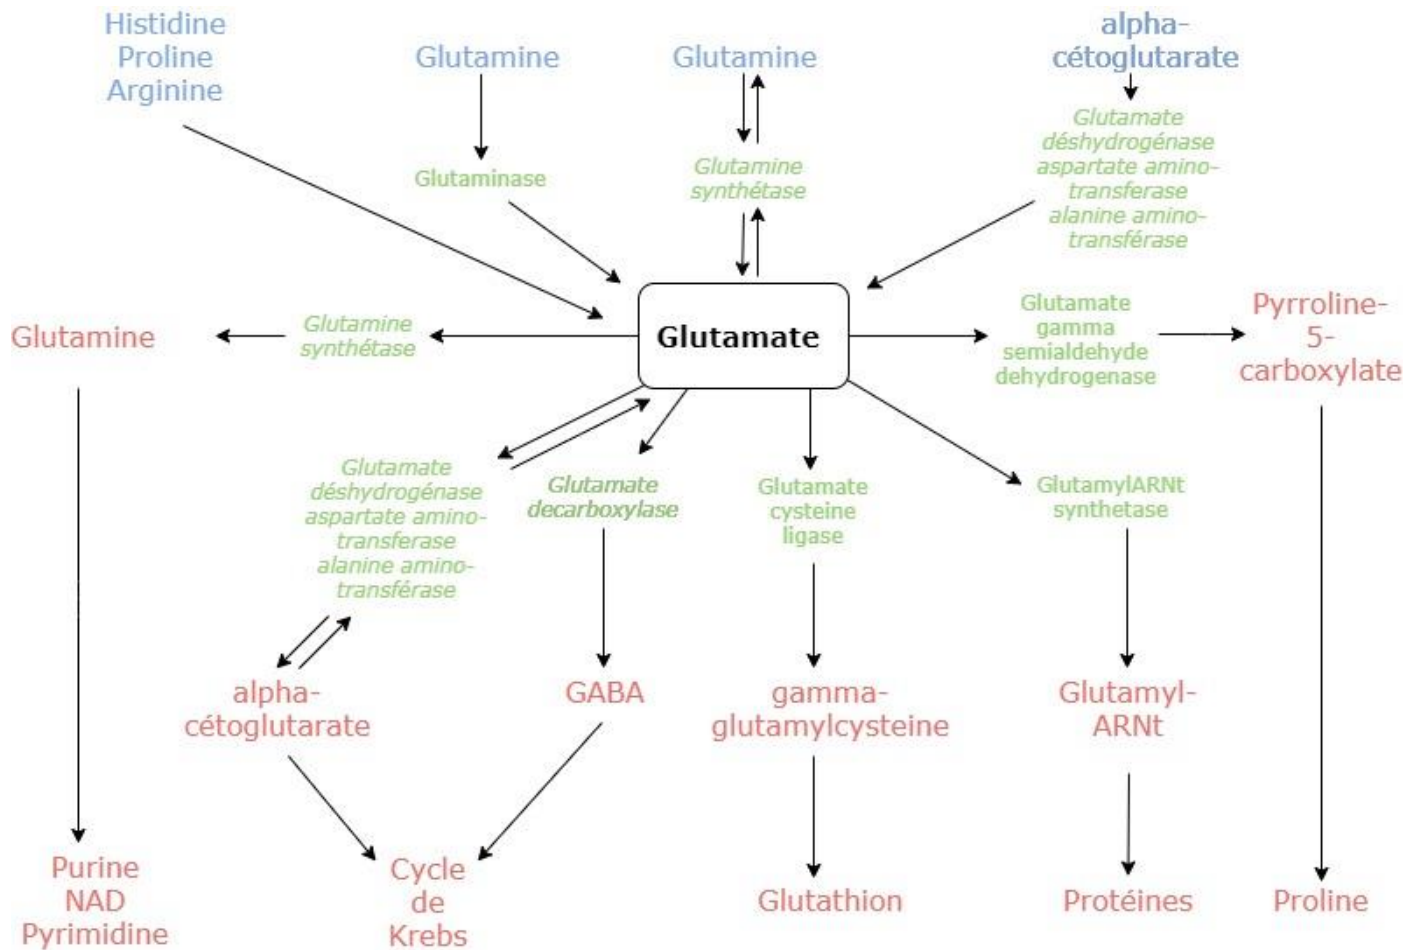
Histidine
Proline
Arginine

Glutamine

Glutaminase

Glutamine

Glutamine synthétase

alpha-cétoglutarate

Glutamate déshydrogénase aspartate amino-transferase alanine amino-transférase

Glutamine

Glutamine synthétase

Glutamate

Glutamate gamma semialdehyde dehydrogenase

Pyrroline-5-carboxylate

Glutamate déshydrogénase aspartate amino-transferase alanine amino-transférase

Glutamate decarboxylase

Glutamate cysteine ligase

GlutamylARNt synthetase

alpha-cétoglutarate

GABA

gamma-glutamylcysteine

Glutamyl-ARNt

Purine
NAD
Pyrimidine

Cycle de Krebs

Glutathion

Protéines

Proline